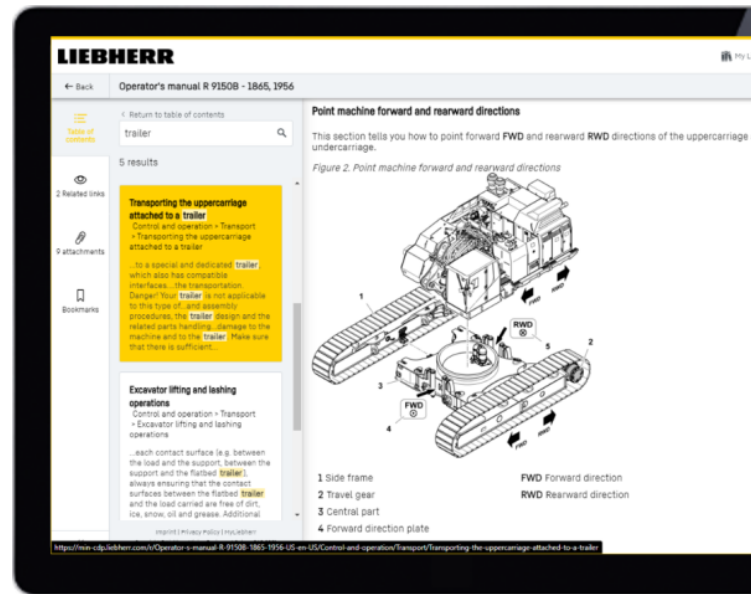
LIEBHERR

My L

← Back

Operator's manual R 9150B - 1865, 1956

Table of contents

2 Related links

9 attachments

Bookmarks

< Return to table of contents

trailer

5 results

Transporting the uppercarriage attached to a trailer
Control and operation > Transport > Transporting the uppercarriage attached to a trailer

...to a special and dedicated trailer which also has compatible interfaces....the transportation. Danger! Your trailer is not applicable to this type of...and assembly procedures, the trailer design and the related parts handling...damage to the machine and to the trailer. Make sure that there is sufficient...

Excavator lifting and lashing operations
Control and operation > Transport > Excavator lifting and lashing operations

...each contact surface (e.g. between the load and the support, between the support and the flatbed trailer), always ensuring that the contact surfaces between the flatbed trailer and the load carried are free of dirt, ice, snow, oil and grease. Additional

Imprint | Privacy Policy | myLiebherr

Point machine forward and rearward directions

This section tells you how to point forward FWD and rearward RWD directions of the uppercarriage undercarriage.

Figure 2. Point machine forward and rearward directions

FWD
RWD
RWD
FWD
1
2
3
4
5
FWD
RWD

1 Side frame
2 Travel gear
3 Central part
4 Forward direction plate

FWD Forward direction
RWD Rearward direction

https://min-cdp.liebherr.com/r/Operator-s-manual-R-9150B-1865-1956-US-en-US/Control-and-operation/Transport/Transporting-the-uppercarriage-attached-to-a-trailer